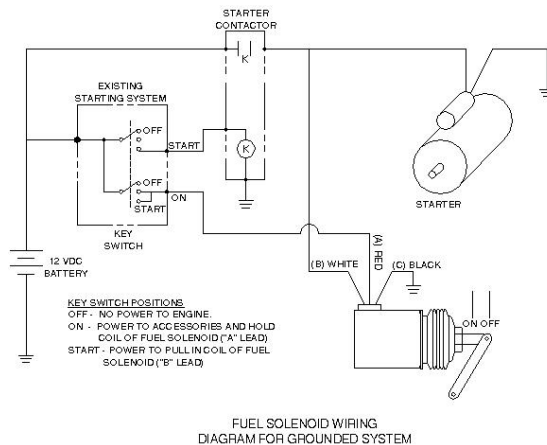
STARTER CONTACTOR

K

EXISTING STARTING SYSTEM

OFF

START

K

OFF

ON

START

KEY SWITCH

12 VDC BATTERY

STARTER

(B) WHITE

(A) RED

(C) BLACK

ON OFF

KEY SWITCH POSITIONS
OFF - NO POWER TO ENGINE.
ON - POWER TO ACCESSORIES AND HOLD COIL OF FUEL SOLENOID ("A" LEAD)
START - POWER TO PULL IN COIL OF FUEL SOLENOID ("B" LEAD)

FUEL SOLENOID WIRING DIAGRAM FOR GROUNDED SYSTEM